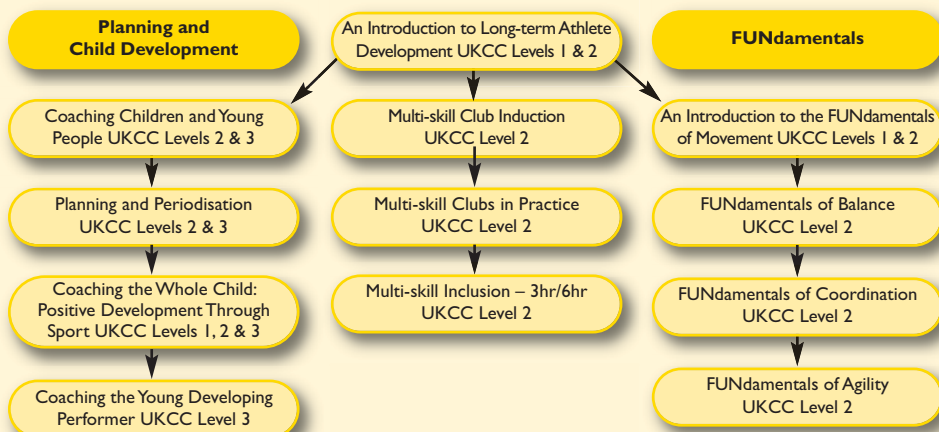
Planning and Child Development

An Introduction to Long-term Athlete Development UKCC Levels 1 & 2

FUNdamentals

Coaching Children and Young People UKCC Levels 2 & 3

Planning and Periodisation UKCC Levels 2 & 3

Coaching the Whole Child: Positive Development Through Sport UKCC Levels 1, 2 & 3

Coaching the Young Developing Performer UKCC Level 3

Multi-skill Club Induction UKCC Level 2

Multi-skill Clubs in Practice UKCC Level 2

Multi-skill Inclusion – 3hr/6hr UKCC Level 2

An Introduction to the FUNdamentals of Movement UKCC Levels 1 & 2

FUNdamentals of Balance UKCC Level 2

FUNdamentals of Coordination UKCC Level 2

FUNdamentals of Agility UKCC Level 2